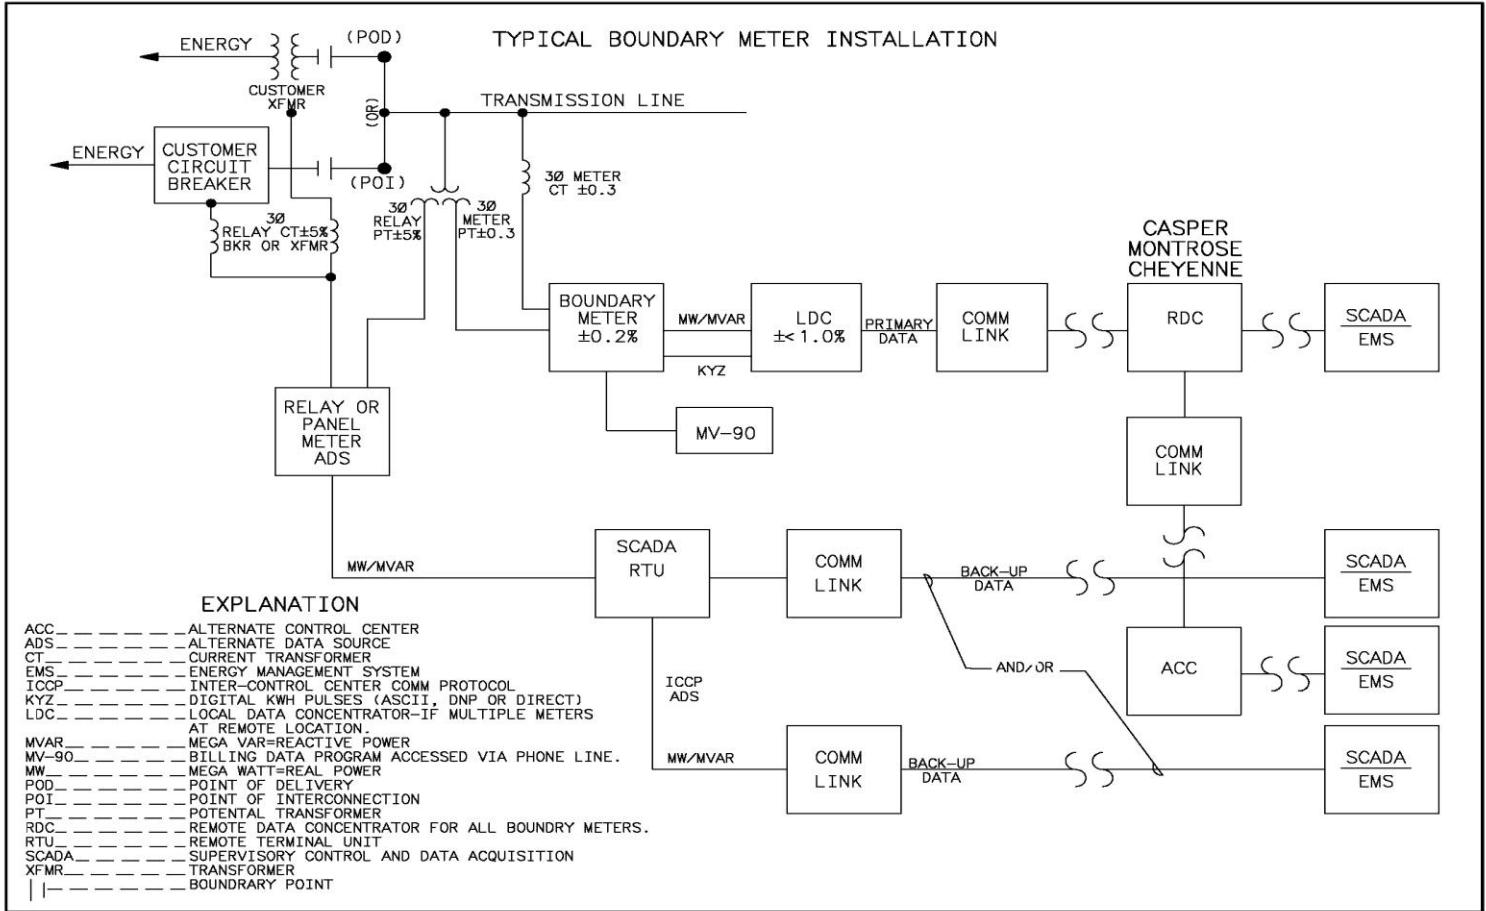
TYPICAL BOUNDARY METER INSTALLATION

ENERGY

(POD)

CUSTOMER XFMR

(OR)

TRANSMISSION LINE

ENERGY

CUSTOMER CIRCUIT BREAKER

(POI)

3Ø METER CT ±0.3

3Ø RELAY CT±5% BKR OR XFMR

3Ø RELAY PT±5%

3Ø METER PT±0.3

CASPER MONTROSE CHEYENNE

BOUNDARY METER ±0.2%

MW/MVAR

KYZ

LDC ±<1.0%

PRIMARY DATA

COMM LINK

RDC

SCADA EMS

MV-90

RELAY OR PANEL METER ADS

COMM LINK

MW/MVAR

SCADA RTU

COMM LINK

BACK-UP DATA

SCADA EMS

AND/OR

ACC

SCADA EMS

ICCP ADS

MW/MVAR

COMM LINK

BACK-UP DATA

SCADA EMS

EXPLANATION

ACC — — — — — — ALTERNATE CONTROL CENTER
ADS — — — — — — ALTERNATE DATA SOURCE
CT — — — — — — CURRENT TRANSFORMER
EMS — — — — — — ENERGY MANAGEMENT SYSTEM
ICCP — — — — — — INTER-CONTROL CENTER COMM PROTOCOL
KYZ — — — — — — DIGITAL KWH PULSES (ASCII, DNP OR DIRECT)
LDC — — — — — — LOCAL DATA CONCENTRATOR-IF MULTIPLE METERS AT REMOTE LOCATION.
MVAR — — — — — — MEGA VAR=REACTIVE POWER
MV-90 — — — — — — BILLING DATA PROGRAM ACCESSED VIA PHONE LINE.
MW — — — — — — MEGA WATT=REAL POWER
POD — — — — — — POINT OF DELIVERY
POI — — — — — — POINT OF INTERCONNECTION
PT — — — — — — POTENTAL TRANSFORMER
RDC — — — — — — REMOTE DATA CONCENTRATOR FOR ALL BOUNDRY METERS.
RTU — — — — — — REMOTE TERMINAL UNIT
SCADA — — — — — — SUPERVISORY CONTROL AND DATA ACQUISITION
XFMR — — — — — — TRANSFORMER
| | — — — — — — BOUNDARY POINT